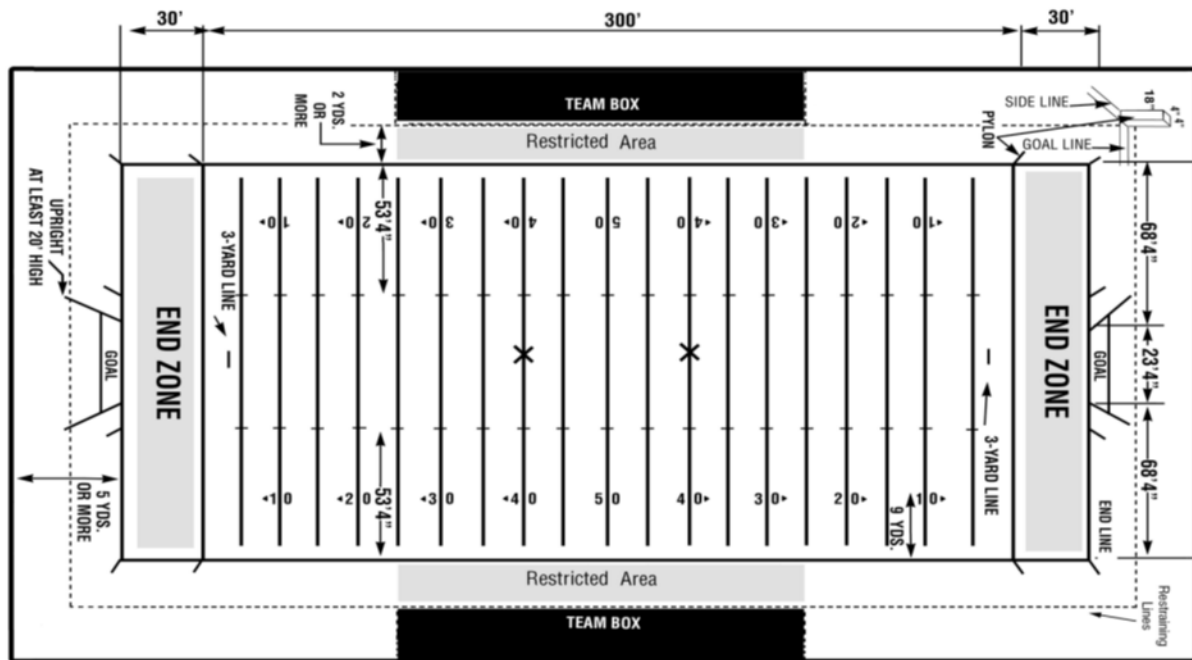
30'
300'
30'
TEAM BOX
2 YDS. OR MORE
Restricted Area
SIDE LINE
18'
4"-4"
PYLON
GOAL LINE
UPRIGHT AT LEAST 20' HIGH
3-YARD LINE
53'4"
1 0
2 0
3 0
4 0
5 0
4 0
3 0
2 0
1 0
68'4"
END ZONE
GOAL
23'4"
END ZONE
GOAL
3-YARD LINE
68'4"
5 YDS. OR MORE
1 0
2 0
53'4"
3 0
4 0
5 0
4 0
3 0
2 0
1 0
9 YDS.
END LINE
Restricted Area
TEAM BOX
Restraining Lines